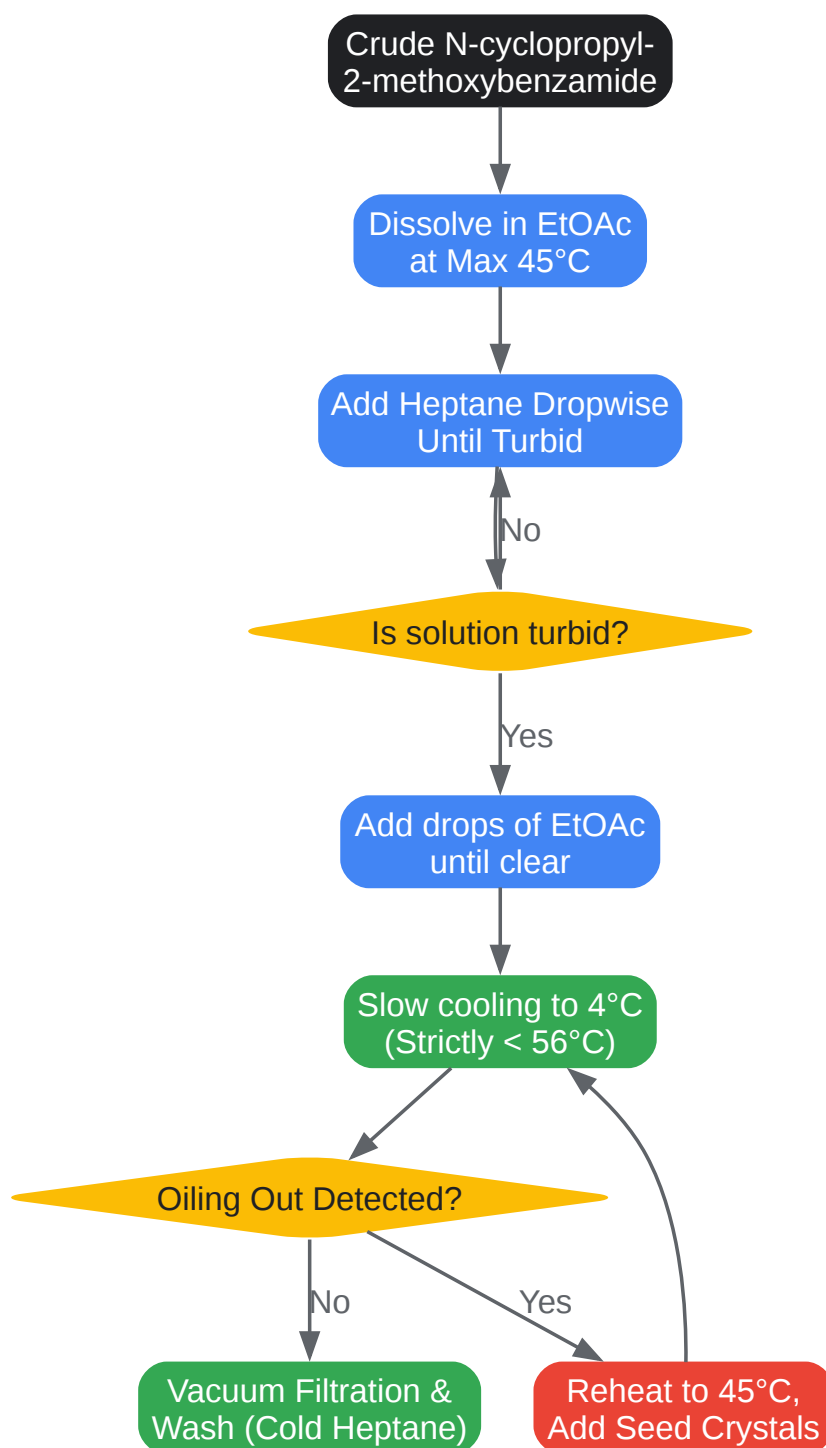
Crude N-cyclopropyl-2-methoxybenzamide

Dissolve in EtOAc at Max 45°C

Add Heptane Dropwise Until Turbid

No

Is solution turbid?

Yes

Add drops of EtOAc until clear

Slow cooling to 4°C (Strictly < 56°C)

Oiling Out Detected?

No

Yes

Vacuum Filtration & Wash (Cold Heptane)

Reheat to 45°C, Add Seed Crystals